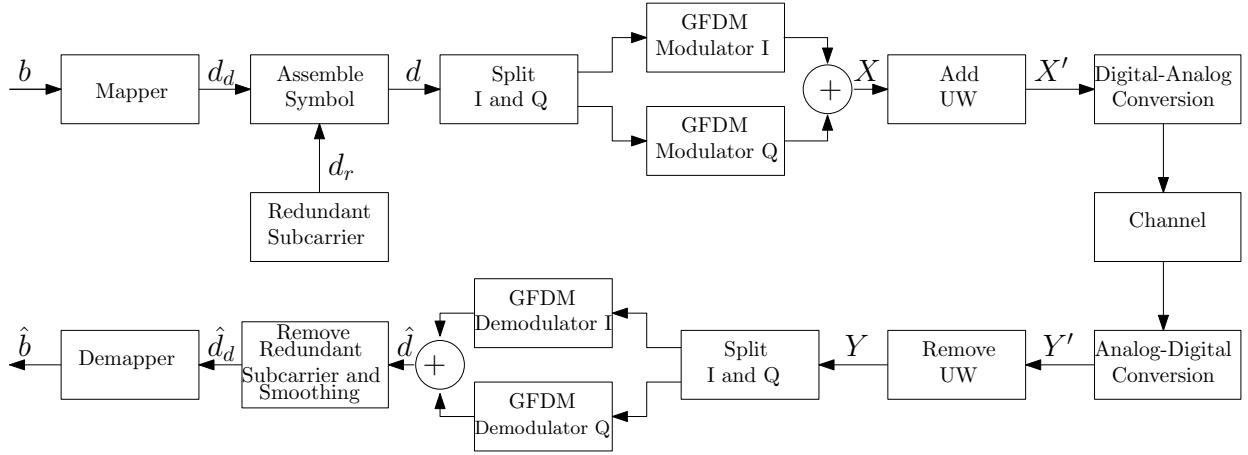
$b$

Mapper

$d_d$

Assemble Symbol

$d$

Split I and Q

GFDM Modulator I

GFDM Modulator Q

$+$

$X$

Add UW

$X'$

Digital-Analog Conversion

$d_r$

Redundant Subcarrier

Channel

$\hat{b}$

Demapper

$\hat{d}_d$

Remove Redundant Subcarrier and Smoothing

$\hat{d}$

$+$

GFDM Demodulator I

GFDM Demodulator Q

Split I and Q

$Y$

Remove UW

$Y'$

Analog-Digital Conversion